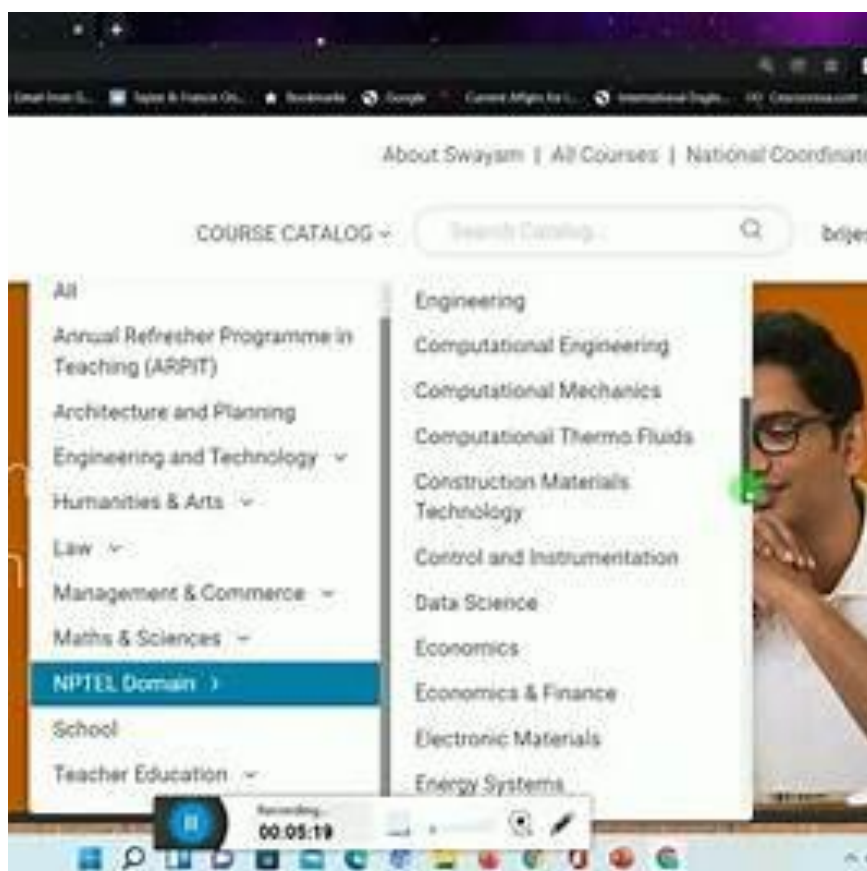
About Swayam | All Courses | National Coordinat

COURSE CATALOG ⌄ Search Catalog brije

All
Annual Refresher Programme in Teaching (ARPIT)
Architecture and Planning
Engineering and Technology ⌄
Humanities & Arts ⌄
Law ⌄
Management & Commerce ⌄
Maths & Sciences ⌄
NPTEL Domain ›
School
Teacher Education ⌄

Engineering
Computational Engineering
Computational Mechanics
Computational Thermo Fluids
Construction Materials Technology
Control and Instrumentation
Data Science
Economics
Economics & Finance
Electronic Materials
Energy Systems

Recording...
00:05:19